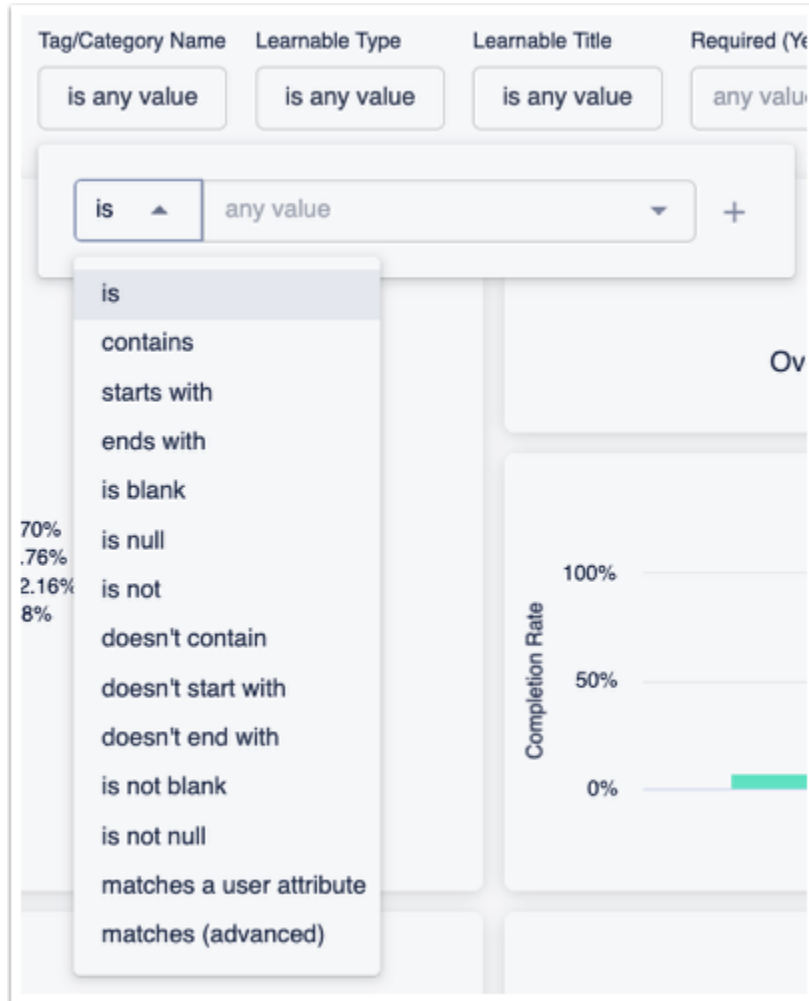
Tag/Category Name
is any value

Learnable Type
is any value

Learnable Title
is any value

Required (Ye
any valu

is
any value
+

is
contains
starts with
ends with
is blank
is null
is not
doesn't contain
doesn't start with
doesn't end with
is not blank
is not null
matches a user attribute
matches (advanced)

70%
.76%
2.16%
8%

Ov

100%
50%
0%
Completion Rate